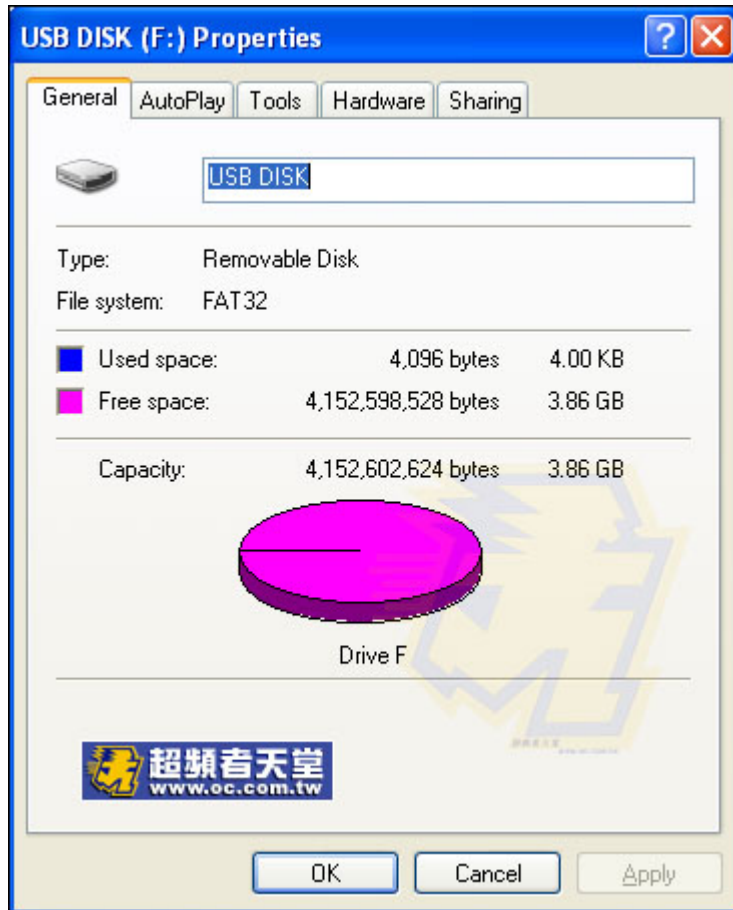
USB DISK (F:) Properties

General AutoPlay Tools Hardware Sharing

USB DISK

Type: Removable Disk
File system: FAT32

Used space: 4,096 bytes 4.00 KB
Free space: 4,152,598,528 bytes 3.86 GB

Capacity: 4,152,602,624 bytes 3.86 GB

Drive F

超頻者天堂
www.oc.com.tw

OK Cancel Apply